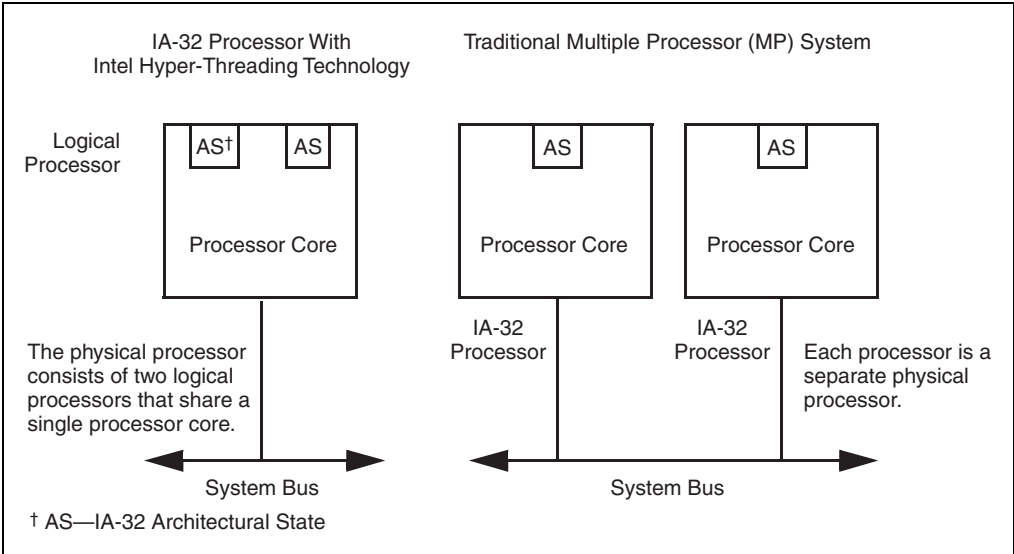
IA-32 Processor With
Intel Hyper-Threading Technology

Traditional Multiple Processor (MP) System

Logical Processor

AS†

AS

Processor Core

AS

Processor Core

AS

Processor Core

IA-32 Processor

IA-32 Processor

The physical processor consists of two logical processors that share a single processor core.

Each processor is a separate physical processor.

System Bus

System Bus

† AS—IA-32 Architectural State